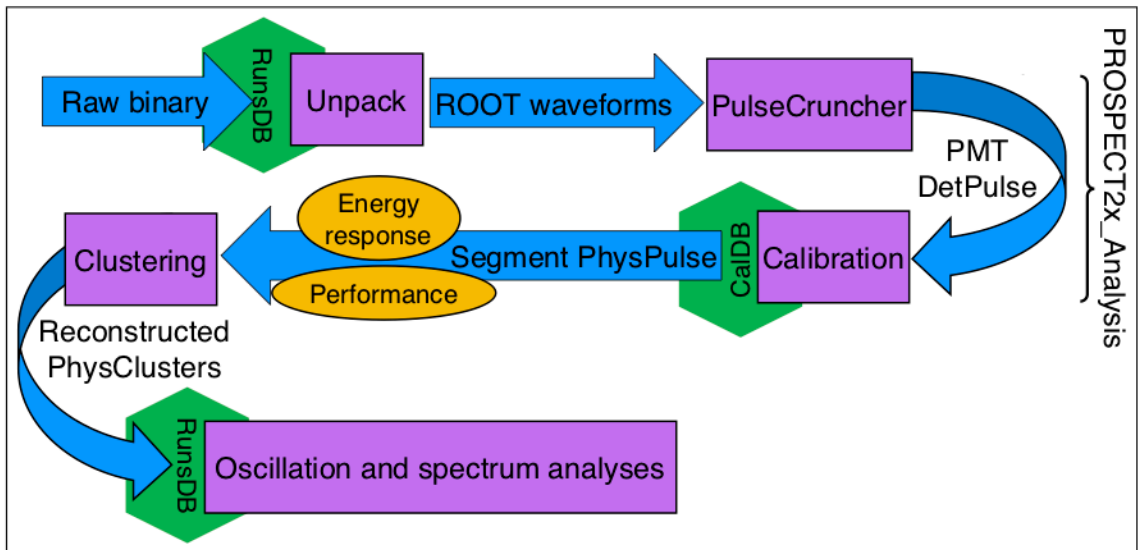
Raw binary

RunsDB

Unpack

ROOT waveforms

PulseCruncher

PMT DetPulse

PROSPECT2x_Analysis

Energy response

Performance

Segment PhysPulse

CalDB

Calibration

Clustering

Reconstructed PhysClusters

RunsDB

Oscillation and spectrum analyses